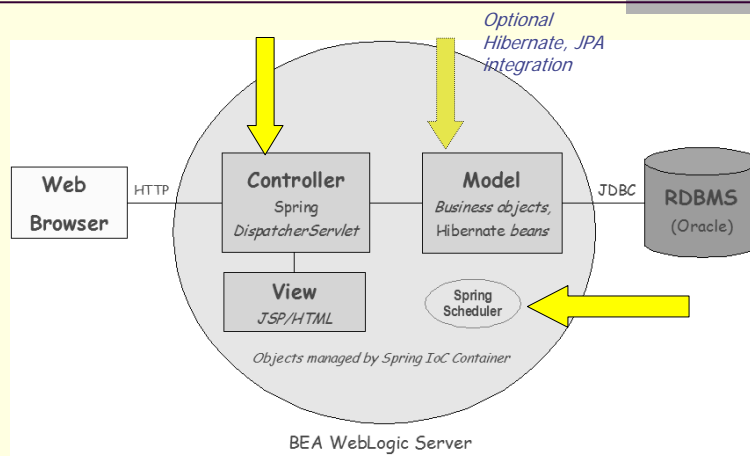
Optional Hibernate, JPA integration

Web Browser

HTTP

Controller
Spring
DispatcherServlet

Model
Business objects, Hibernate beans

JDBC

RDBMS
(Oracle)

View
JSP/HTML

Spring Scheduler

Objects managed by Spring IoC Container

BEA WebLogic Server